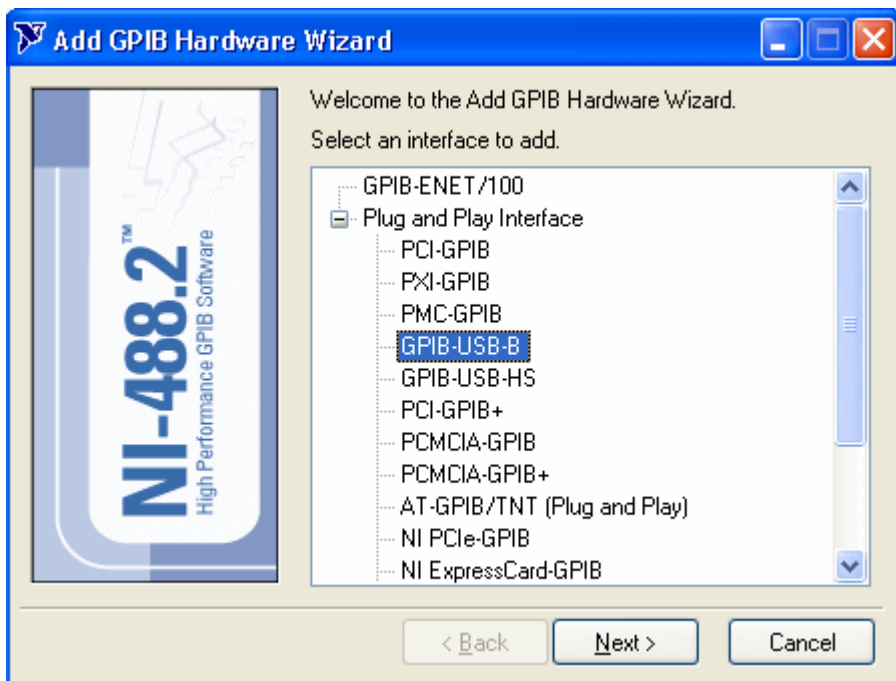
Add GPIB Hardware Wizard

NI-488.2™
High Performance GPIB Software

Welcome to the Add GPIB Hardware Wizard.

Select an interface to add.

GPIB-ENET/100
Plug and Play Interface
PCI-GPIB
PXI-GPIB
PMC-GPIB
GPIB-USB-B
GPIB-USB-HS
PCI-GPIB+
PCMCIA-GPIB
PCMCIA-GPIB+
AT-GPIB/TNT (Plug and Play)
NI PCIe-GPIB
NI ExpressCard-GPIB

< Back
Next >
Cancel